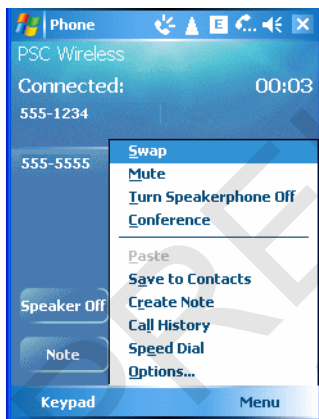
Phone

PSC Wireless

Connected: 00:03

555-1234

555-5555

Swap
Mute
Turn Speakerphone Off
Conference

Paste
Save to Contacts
Create Note
Call History
Speed Dial
Options...

Speaker Off

Note

Keypad

Menu